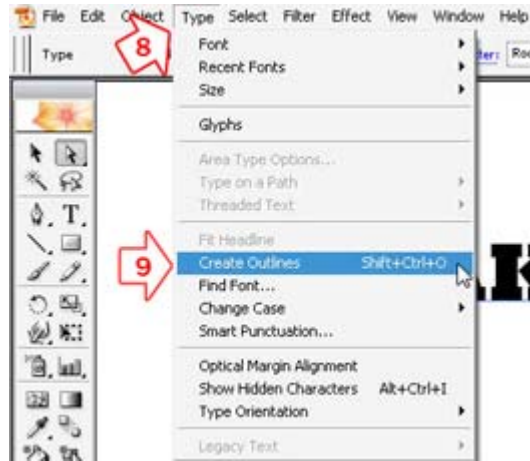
File Edit Object Type Select Filter Effect View Window Help

Type

8

ter: Ro

Font
Recent Fonts
Size

Glyphs

Area Type Options...
Type on a Path
Threaded Text

Fit Headline

9

Create Outlines Shift+Ctrl+O
Find Font...
Change Case
Smart Punctuation...

Optical Margin Alignment
Show Hidden Characters Alt+Ctrl+I
Type Orientation

Legacy Text